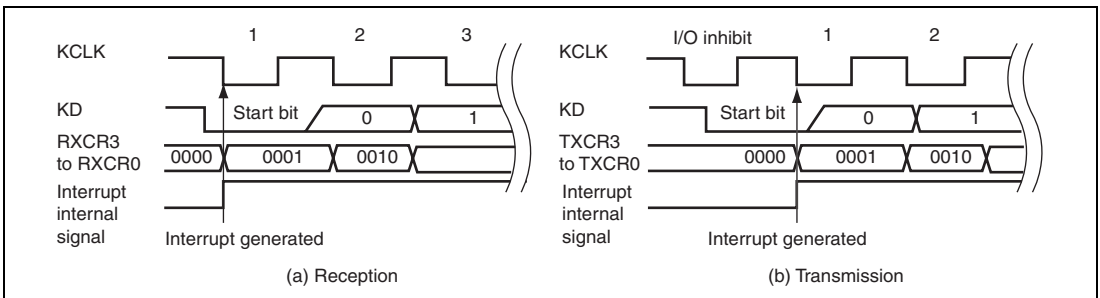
KCLK
1 2 3
KD
Start bit
0 1
RXCR3 to RXCR0
0000 0001 0010
Interrupt internal signal
Interrupt generated
(a) Reception

KCLK
I/O inhibit 1 2
KD
Start bit
0 1
TXCR3 to TXCR0
0000 0001 0010
Interrupt internal signal
Interrupt generated
(b) Transmission